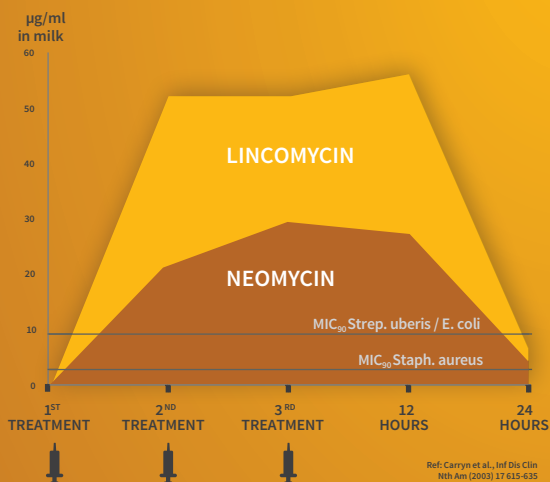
µg/ml
in milk

60

50

40

30

20

10

0

LINCOMYCIN

NEOMYCIN

MIC$_{90}$ Strep. uberis / E. coli

MIC$_{90}$ Staph. aureus

1$^{ST}$ TREATMENT

2$^{ND}$ TREATMENT

3$^{RD}$ TREATMENT

12 HOURS

24 HOURS

Ref: Carryn et al., Inf Dis Clin Nth Am (2003) 17 615-635